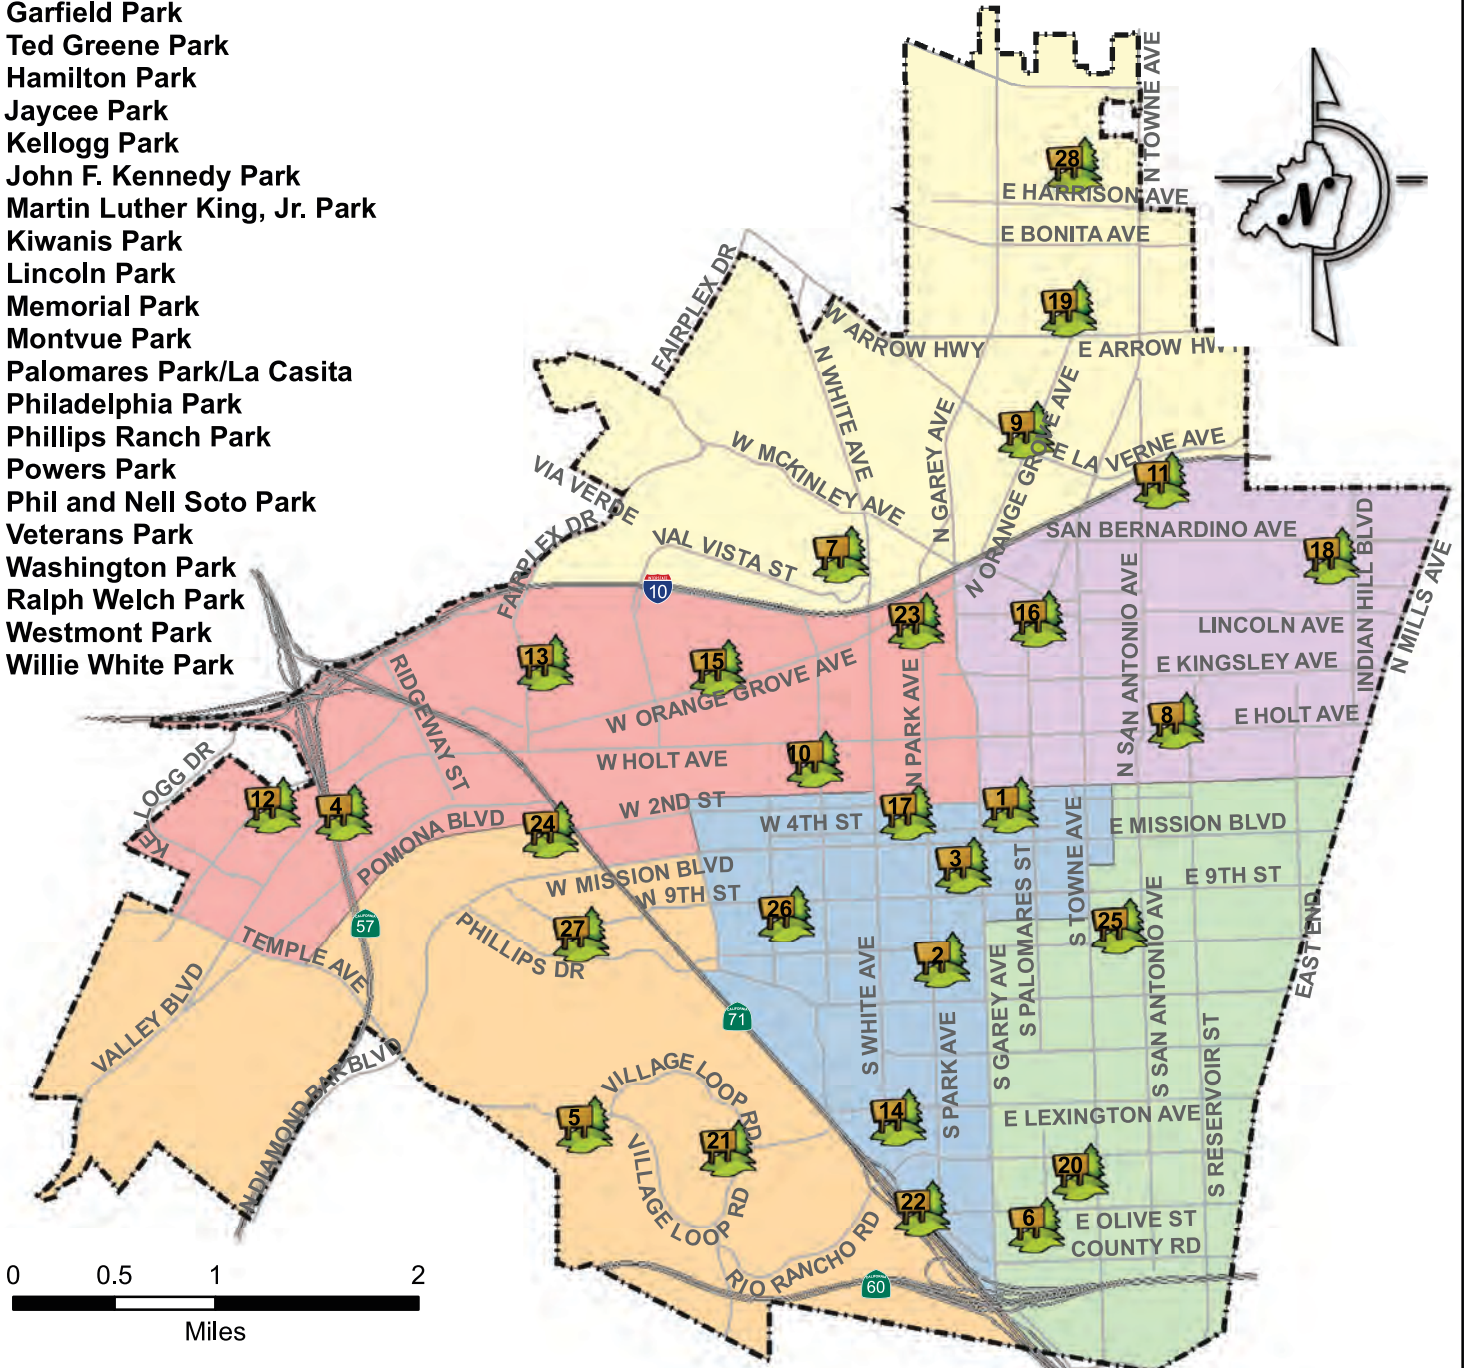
Garfield Park
Ted Greene Park
Hamilton Park
Jaycee Park
Kellogg Park
John F. Kennedy Park
Martin Luther King, Jr. Park
Kiwanis Park
Lincoln Park
Memorial Park
Montvue Park
Palomares Park/La Casita
Philadelphia Park
Phillips Ranch Park
Powers Park
Phil and Nell Soto Park
Veterans Park
Washington Park
Ralph Welch Park
Westmont Park
Willie White Park

N TOWNE AVE
28
E HARRISON AVE
E BONITA AVE
19
FAIRPLEX DR
W ARROW HWY
E ARROW HWY
N WHITE AVE
N GAREY AVE
N ORANGE GROVE AVE
9
E LA VERNE AVE
11
W MCKINLEY AVE
VIA VERDE
FAIRPLEX DR
VAL VISTA ST
7
SAN BERNARDINO AVE
18
INDIAN HILL BLVD
N MILLS AVE
10
23
16
LINCOLN AVE
E KINGSLEY AVE
N SAN ANTONIO AVE
13
15
W ORANGE GROVE AVE
N PARK AVE
8
E HOLT AVE
RIDGEWAY ST
W HOLT AVE
10
KELLOGG DR
12
4
W 2ND ST
1
17
W 4TH ST
24
POMONA BLVD
E MISSION BLVD
3
S PALOMARES ST
S TOWNE AVE
W MISSION BLVD
W 9TH ST
E 9TH ST
57
26
27
PHILLIPS DR
25
TEMPLE AVE
2
S WHITE AVE
S GAREY AVE
S SAN ANTONIO AVE
EAST END
VALLEY BLVD
71
S PARK AVE
S RESERVOIR ST
DIAMOND BAR BLVD
VILLAGE LOOP RD
5
21
14
E LEXINGTON AVE
20
VILLAGE LOOP RD
22
6
E OLIVE ST
COUNTY RD
RIO RANCHO RD
60
0 0.5 1 2
Miles